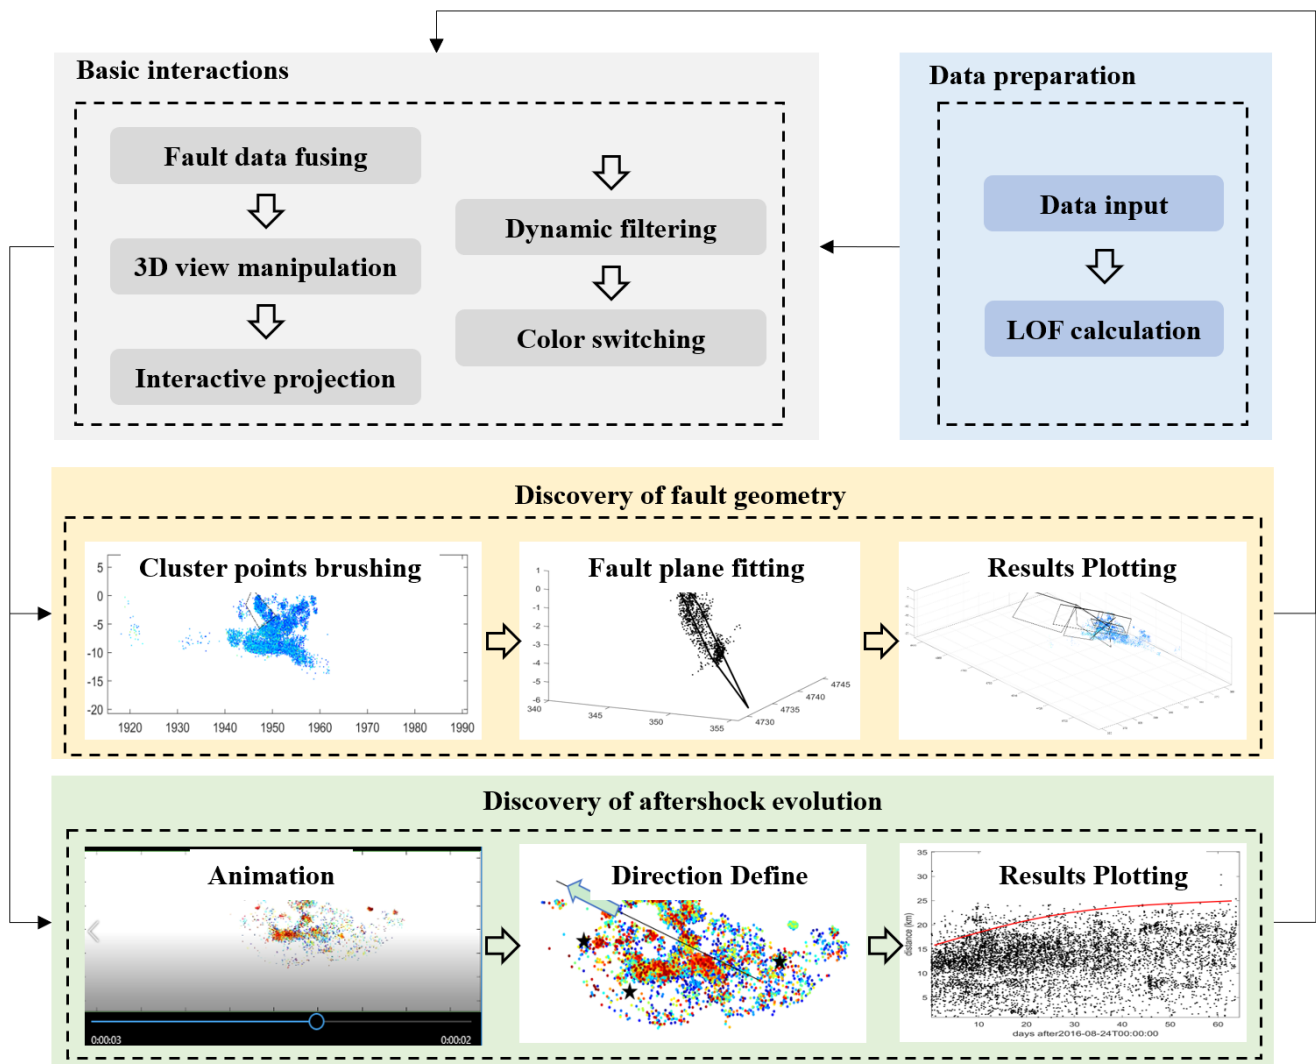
Basic interactions

Fault data fusing

3D view manipulation

Interactive projection

Dynamic filtering

Color switching

Data preparation

Data input

LOF calculation

Discovery of fault geometry

Cluster points brushing

5
0
-5
-10
-15
-20
1920 1930 1940 1950 1960 1970 1980 1990

Fault plane fitting

1
0
-1
-2
-3
-4
-5
-6
340 345 350 355
4730 4735 4740 4745

Results Plotting

Discovery of aftershock evolution

Animation

0:00:03 0:00:02

Direction Define

Results Plotting

35
30
25
20
15
10
5
distance (km)
10 20 30 40 50 60
days after2016-08-24T00:00:00